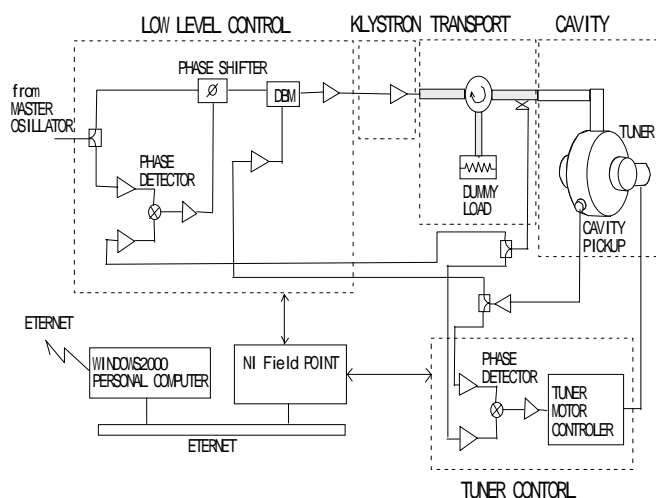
LOW LEVEL CONTROL
KLYSTRON TRANSPORT
CAVITY
from MASTER OSILLATOR
PHASE SHIFTER
$\varnothing$
DBM
PHASE DETECTOR
DUMMY LOAD
TUNER
CAVITY PICKUP
ETERNET
WINDOWS2000 PERSONAL COMPUTER
NI Field POINT
PHASE DETECTOR
TUNER MOTOR CONTROLER
ETERNET
TUNER CONTORL